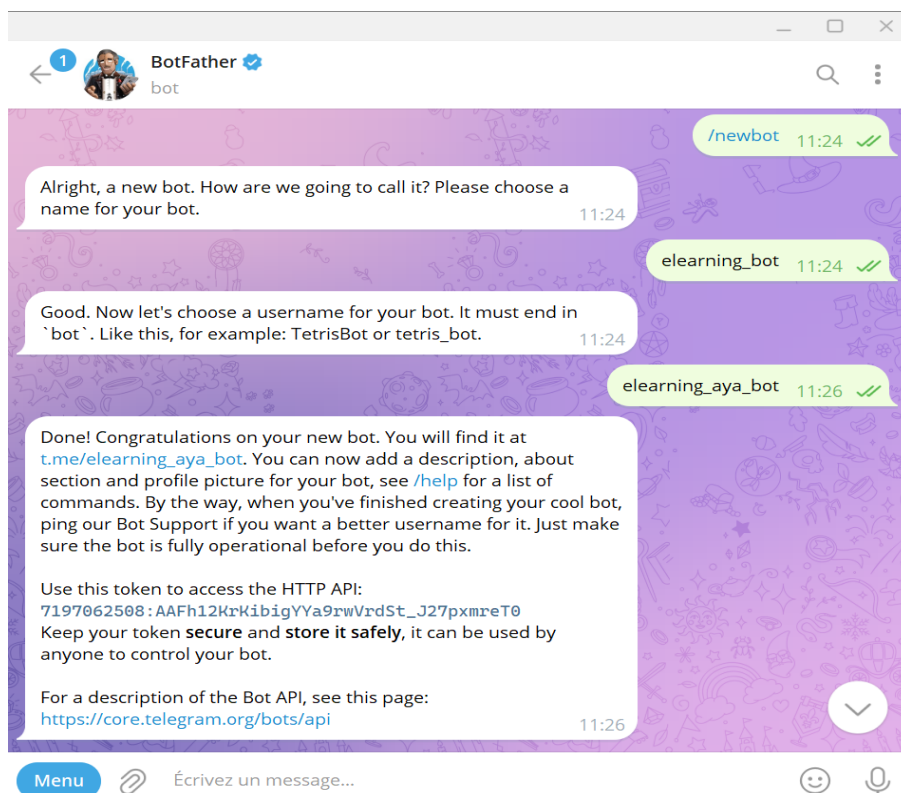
1

BotFather

bot

/newbot 11:24

Alright, a new bot. How are we going to call it? Please choose a name for your bot. 11:24

elearning_bot 11:24

Good. Now let's choose a username for your bot. It must end in `bot`. Like this, for example: TetrisBot or tetris_bot. 11:24

elearning_aya_bot 11:26

Done! Congratulations on your new bot. You will find it at t.me/elearning_aya_bot. You can now add a description, about section and profile picture for your bot, see /help for a list of commands. By the way, when you've finished creating your cool bot, ping our Bot Support if you want a better username for it. Just make sure the bot is fully operational before you do this.

Use this token to access the HTTP API:
7197062508:AAFh12KrKibigYYa9rwVrdSt_J27pxmreT0
Keep your token **secure** and **store it safely**, it can be used by anyone to control your bot.

For a description of the Bot API, see this page:
https://core.telegram.org/bots/api 11:26

Menu

Écrivez un message...